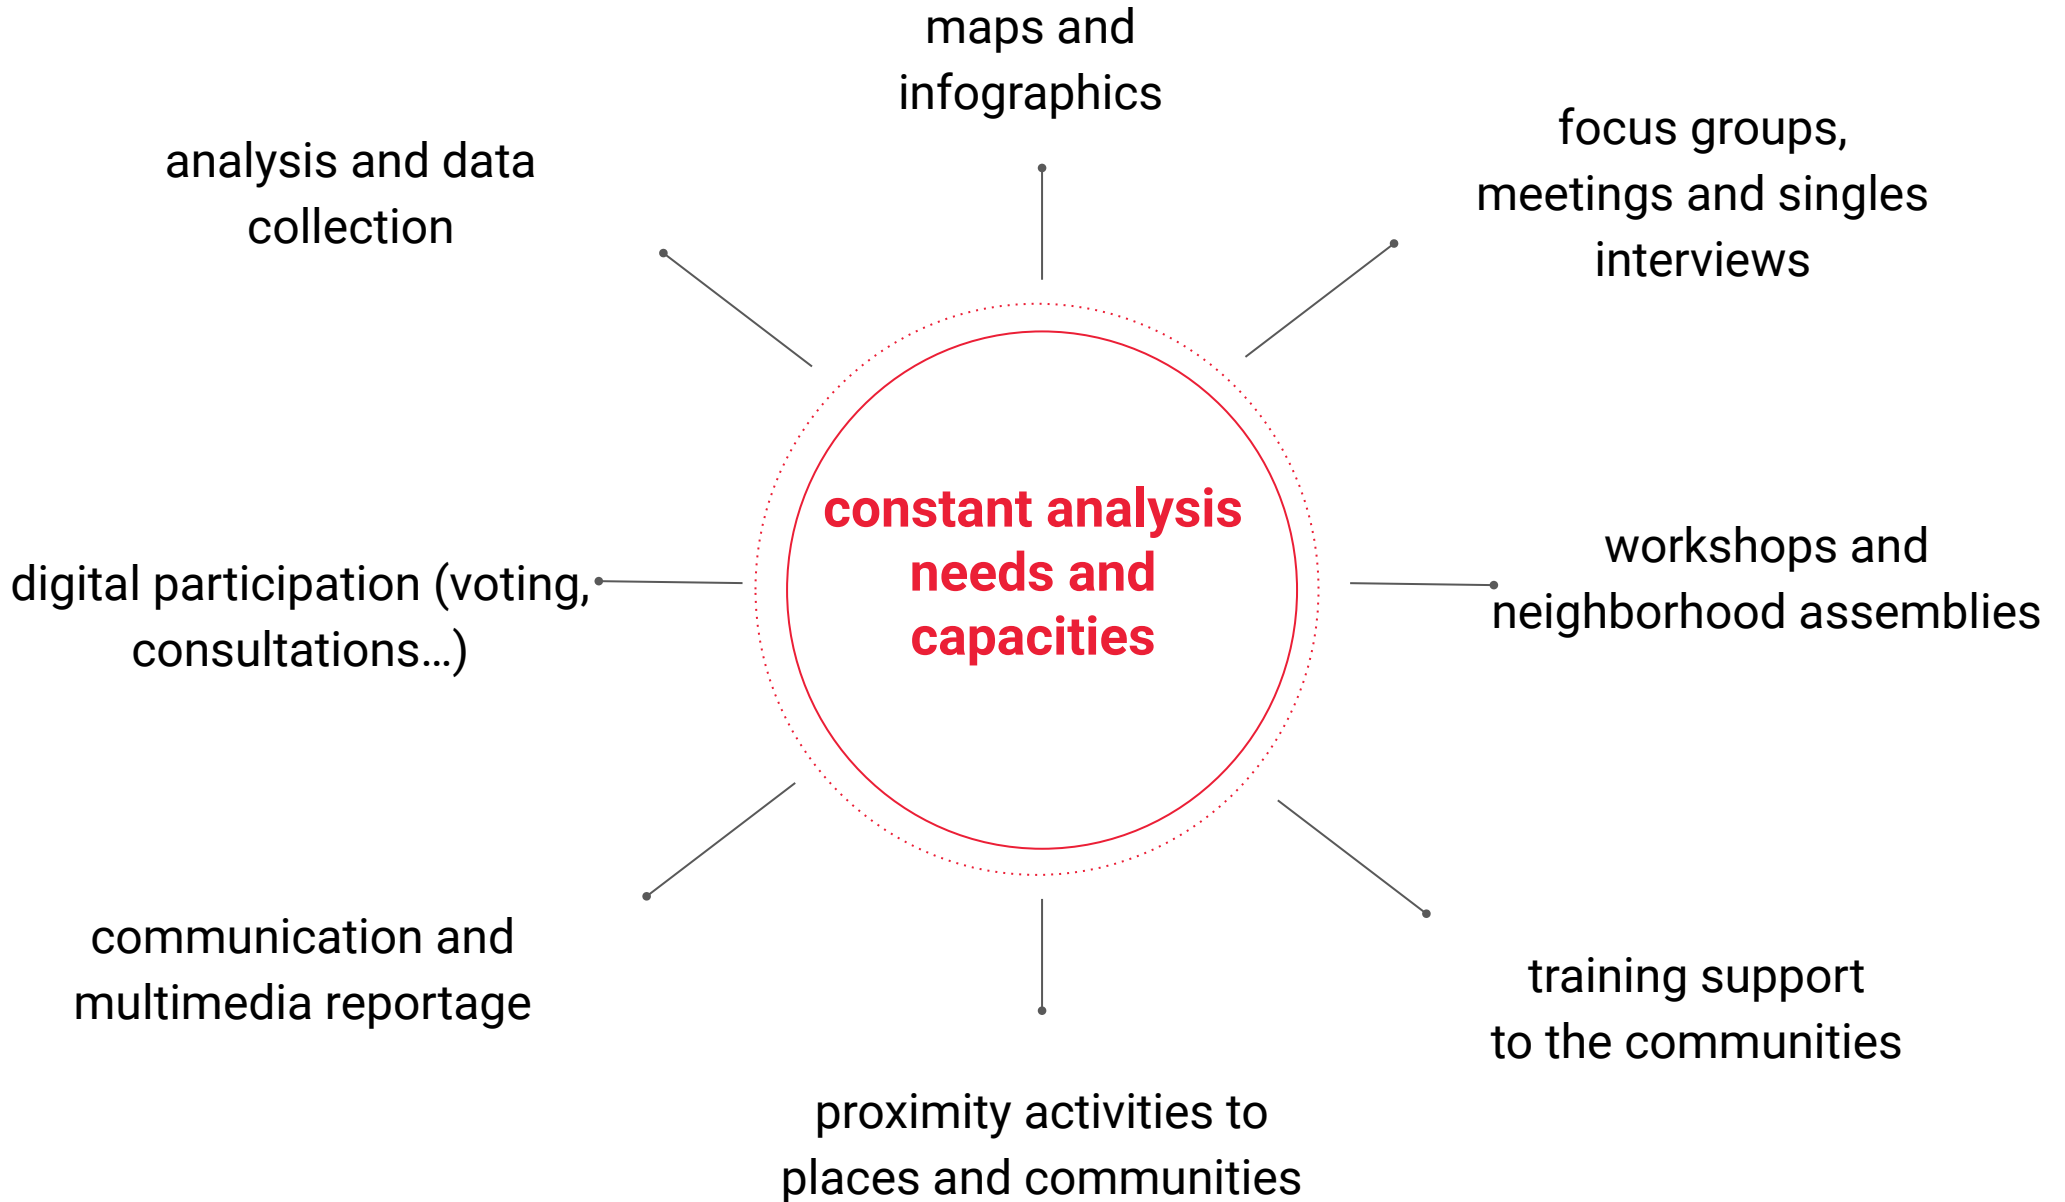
maps and infographics

analysis and data collection

focus groups, meetings and singles interviews

constant analysis needs and capacities

digital participation (voting, consultations…)

workshops and neighborhood assemblies

communication and multimedia reportage

training support to the communities

proximity activities to places and communities